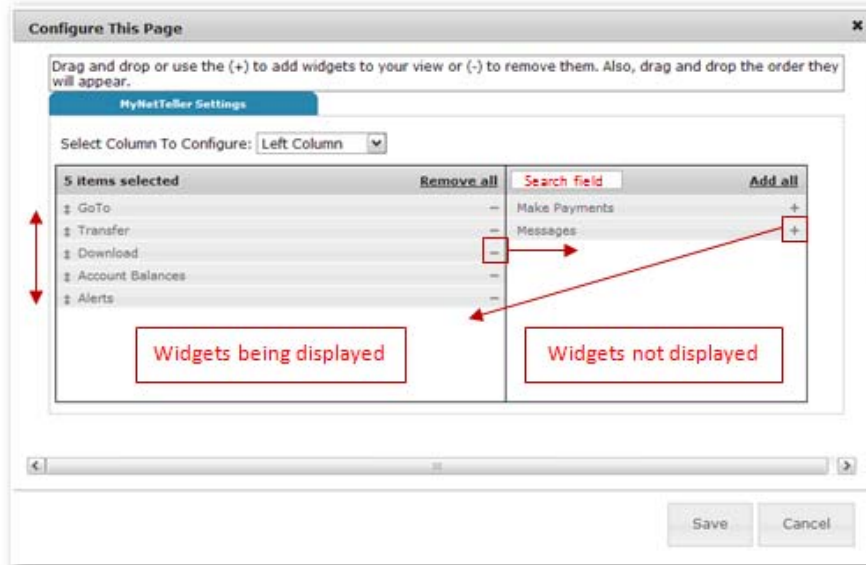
Configure This Page ×

Drag and drop or use the (+) to add widgets to your view or (-) to remove them. Also, drag and drop the order they will appear.

MyNetTeller Settings

Select Column To Configure: Left Column

5 items selected Remove all

GoTo –
Transfer –
Download –
Account Balances –
Alerts –

Search field Add all

Make Payments +
Messages +

Widgets being displayed

Widgets not displayed

Save Cancel